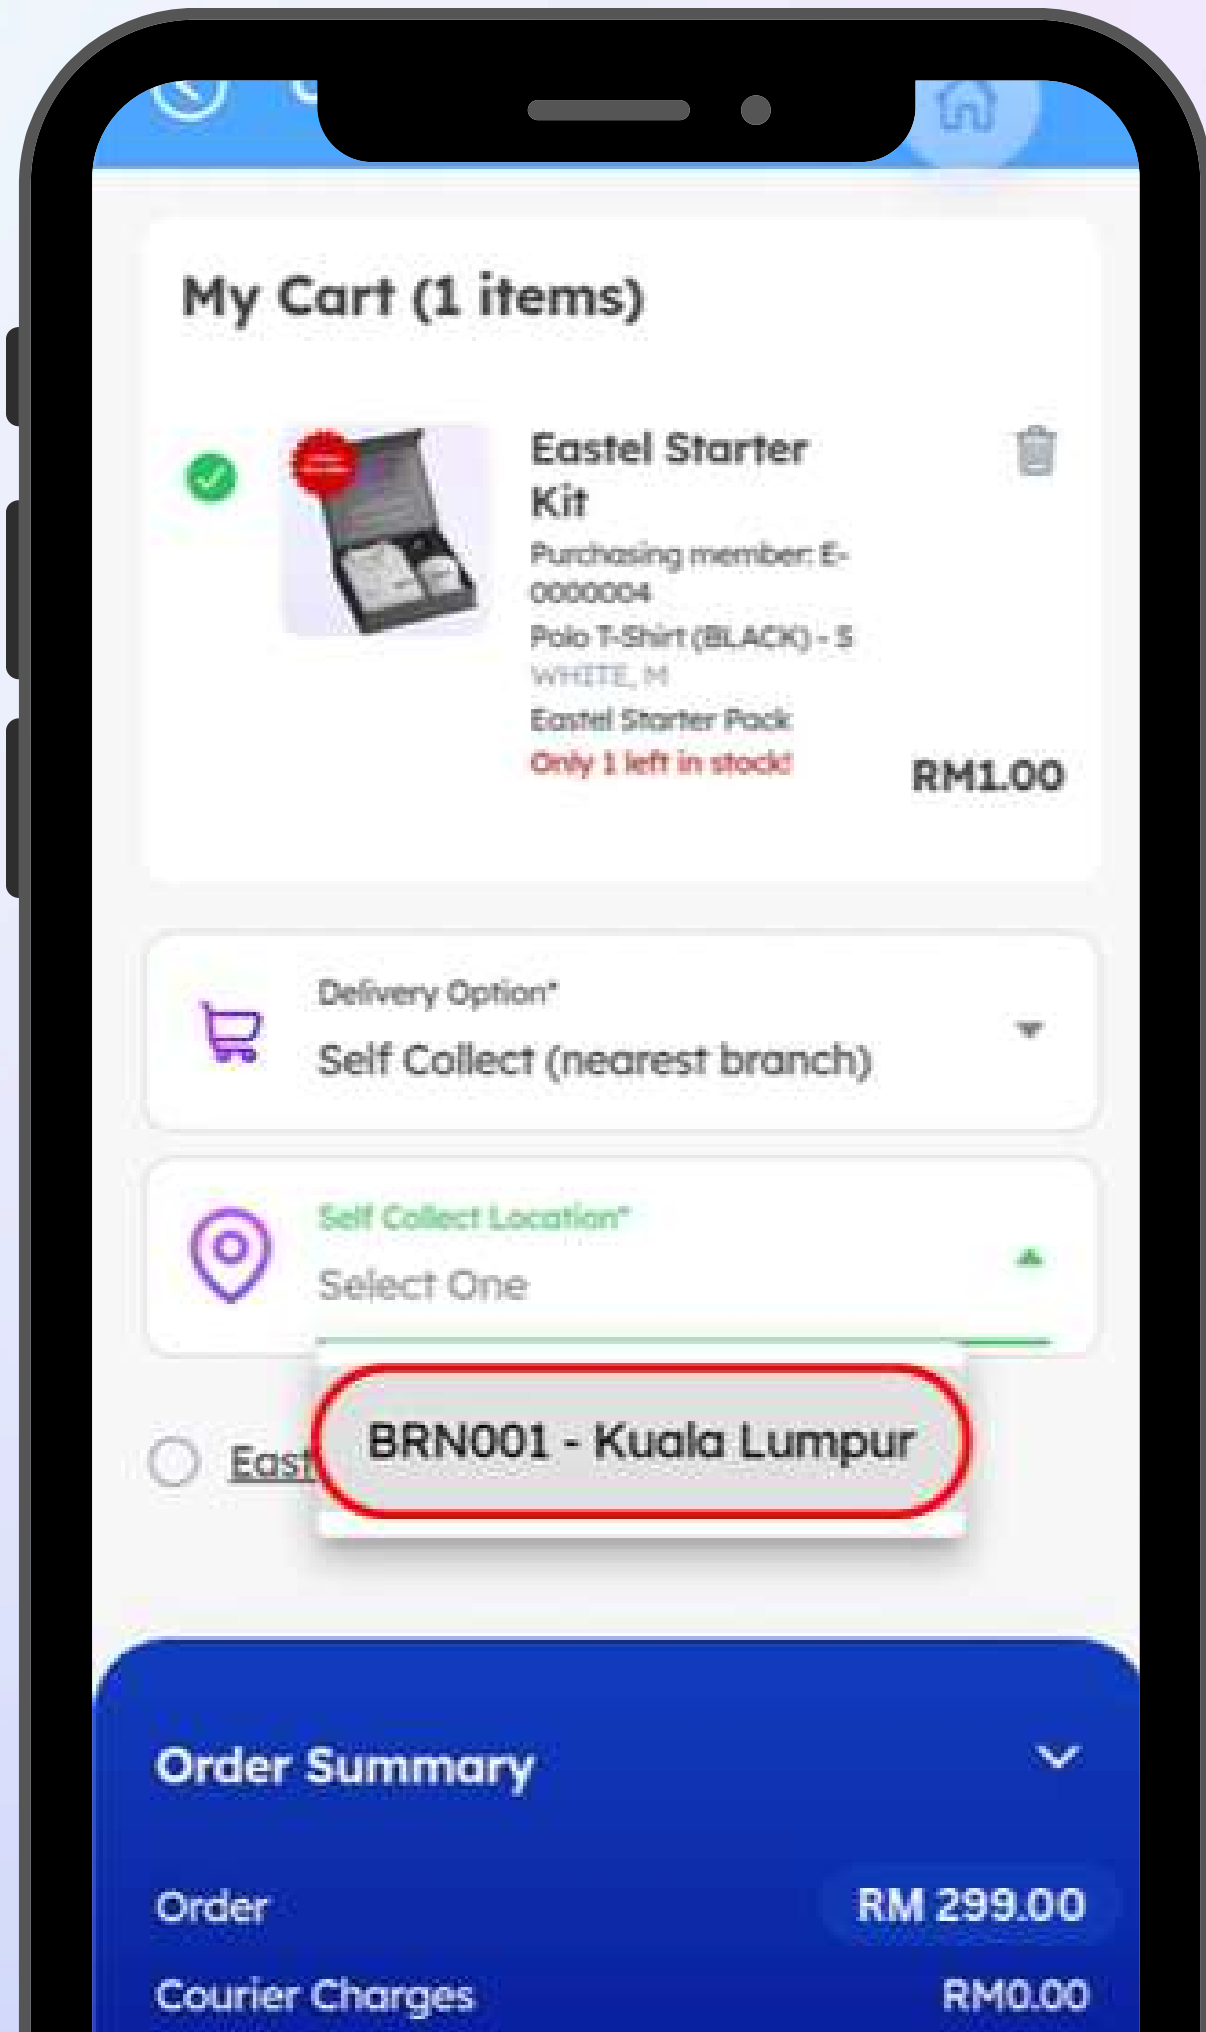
My Cart (1 items)

Eastel Starter Kit
Purchasing member: E-0000004
Polo T-Shirt (BLACK) - S
WHITE, M
Eastel Starter Pack
Only 1 left in stock!
RM1.00

Delivery Option*
Self Collect (nearest branch)

Self Collect Location*
Select One

East

BRN001 - Kuala Lumpur

Order Summary

Order RM 299.00
Courier Charges RM0.00